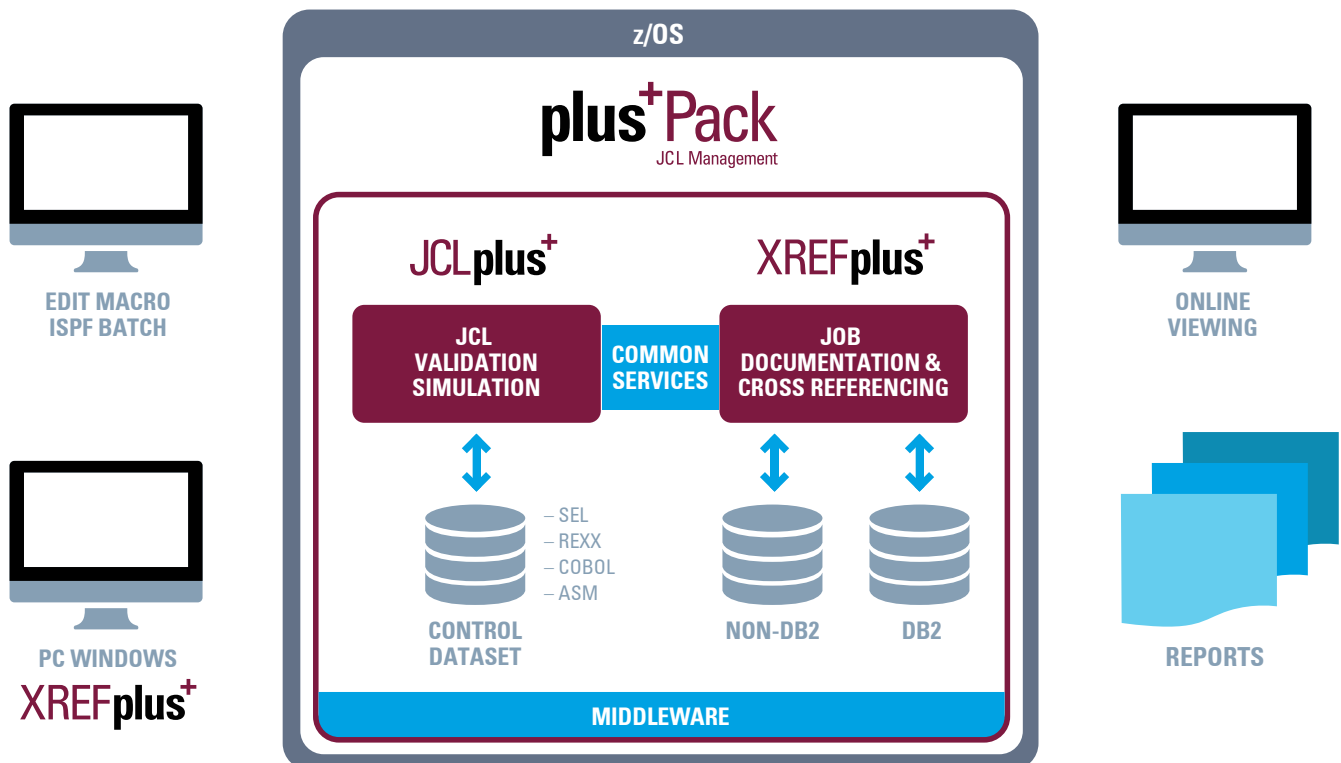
z/OS

plus+Pack
JCL Management

EDIT MACRO
ISPF BATCH

ONLINE
VIEWING

JCLplus+

XREFplus+

JCL
VALIDATION
SIMULATION

COMMON
SERVICES

JOB
DOCUMENTATION &
CROSS REFERENCING

– SEL
– REXX
– COBOL
– ASM

CONTROL
DATASET

NON-DB2

DB2

PC WINDOWS
XREFplus+

REPORTS

MIDDLEWARE